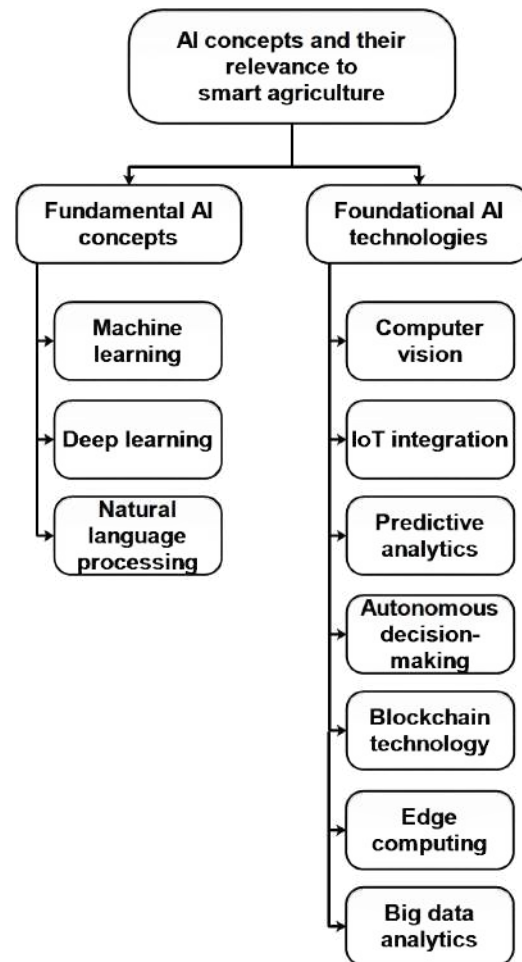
AI concepts and their relevance to smart agriculture

Fundamental AI concepts

Machine learning

Deep learning

Natural language processing

Foundational AI technologies

Computer vision

IoT integration

Predictive analytics

Autonomous decision-making

Blockchain technology

Edge computing

Big data analytics